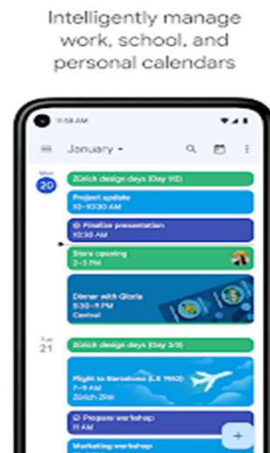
Intelligently manage work, school, and personal calendars

11:58 AM

January

Mon
20

Zürich design days (Day 1/2)

Project update
10–10:30 AM

Finalize presentation
10:30 AM

Store opening
2–3 PM

Dinner with Gloria
5:30–9 PM
Central

Tue
21

Zürich design days (Day 2/2)

Flight to Barcelona (LX 1952)
7–9 AM
Zürich ZRH

Prepare workshop
1 PM

Marketing workshop